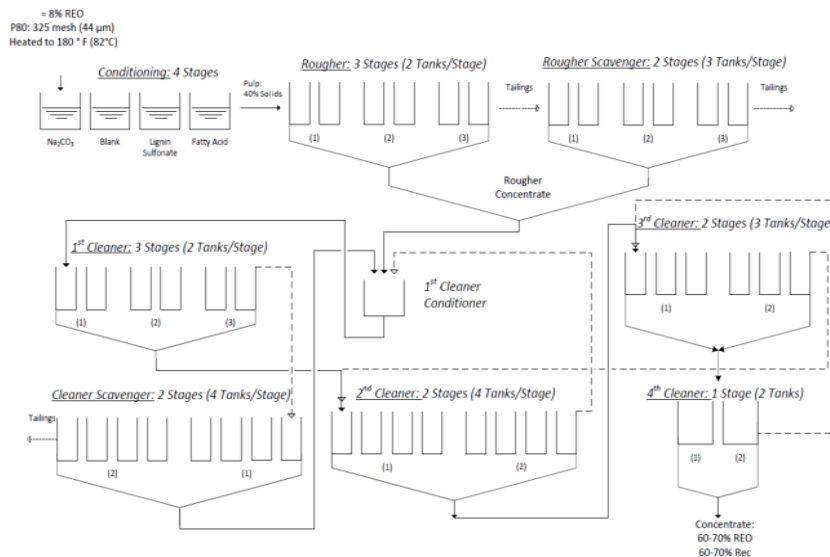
≈ 8% REO
P80: 325 mesh (44 μm)
Heated to 180 ° F (82°C)

Conditioning: 4 Stages

$Na_2CO_3$
Blank
Lignin Sulfonate
Fatty Acid

Pulp: 40% Solids

Rougher: 3 Stages (2 Tanks/Stage)

(1)
(2)
(3)

Tailings

Rougher Scavenger: 2 Stages (3 Tanks/Stage)

(1)
(2)
(3)

Tailings

Rougher Concentrate

1st Cleaner: 3 Stages (2 Tanks/Stage)

(1)
(2)
(3)

1st Cleaner Conditioner

3rd Cleaner: 2 Stages (3 Tanks/Stage

(1)
(2)

Cleaner Scavenger: 2 Stages (4 Tanks/Stage)

Tailings

(2)
(1)

2nd Cleaner: 2 Stages (4 Tanks/Stage)

(1)
(2)

4th Cleaner: 1 Stage (2 Tanks)

(1)
(2)

Concentrate:
60-70% REO
60-70% Rec